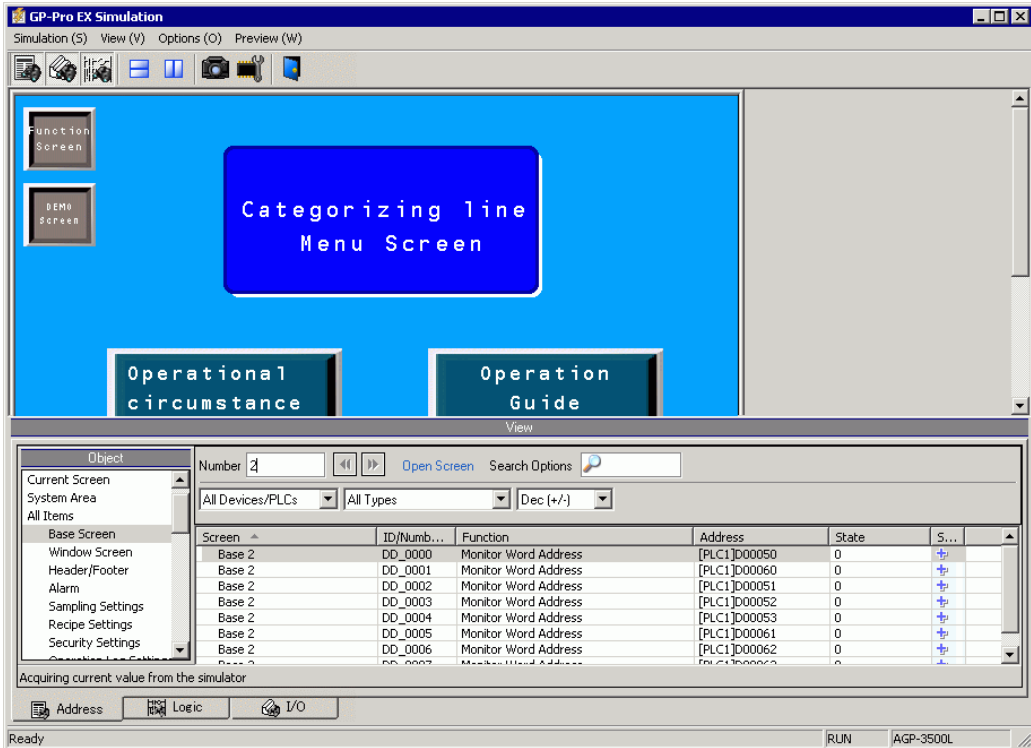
GP-Pro EX Simulation

Simulation (S) View (V) Options (O) Preview (W)

Function Screen

DEMO Screen

Categorizing line Menu Screen

Operational circumstance

Operation Guide

View

Object

Current Screen
System Area
All Items
Base Screen
Window Screen
Header/Footer
Alarm
Sampling Settings
Recipe Settings
Security Settings
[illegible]

Number 2

Open Screen Search Options

All Devices/PLCs All Types Dec (+/-)

| Screen | ID/Numb... | Function | Address | State | S... |
|---|---|---|---|---|---|
| Base 2 | DD_0000 | Monitor Word Address | [PLC1]D00050 | 0 | |
| Base 2 | DD_0001 | Monitor Word Address | [PLC1]D00060 | 0 | |
| Base 2 | DD_0002 | Monitor Word Address | [PLC1]D00051 | 0 | |
| Base 2 | DD_0003 | Monitor Word Address | [PLC1]D00052 | 0 | |
| Base 2 | DD_0004 | Monitor Word Address | [PLC1]D00053 | 0 | |
| Base 2 | DD_0005 | Monitor Word Address | [PLC1]D00061 | 0 | |
| Base 2 | DD_0006 | Monitor Word Address | [PLC1]D00062 | 0 | |
| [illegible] | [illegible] | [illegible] | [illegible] | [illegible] | |

Acquiring current value from the simulator

Address Logic I/O

Ready RUN AGP-3500L